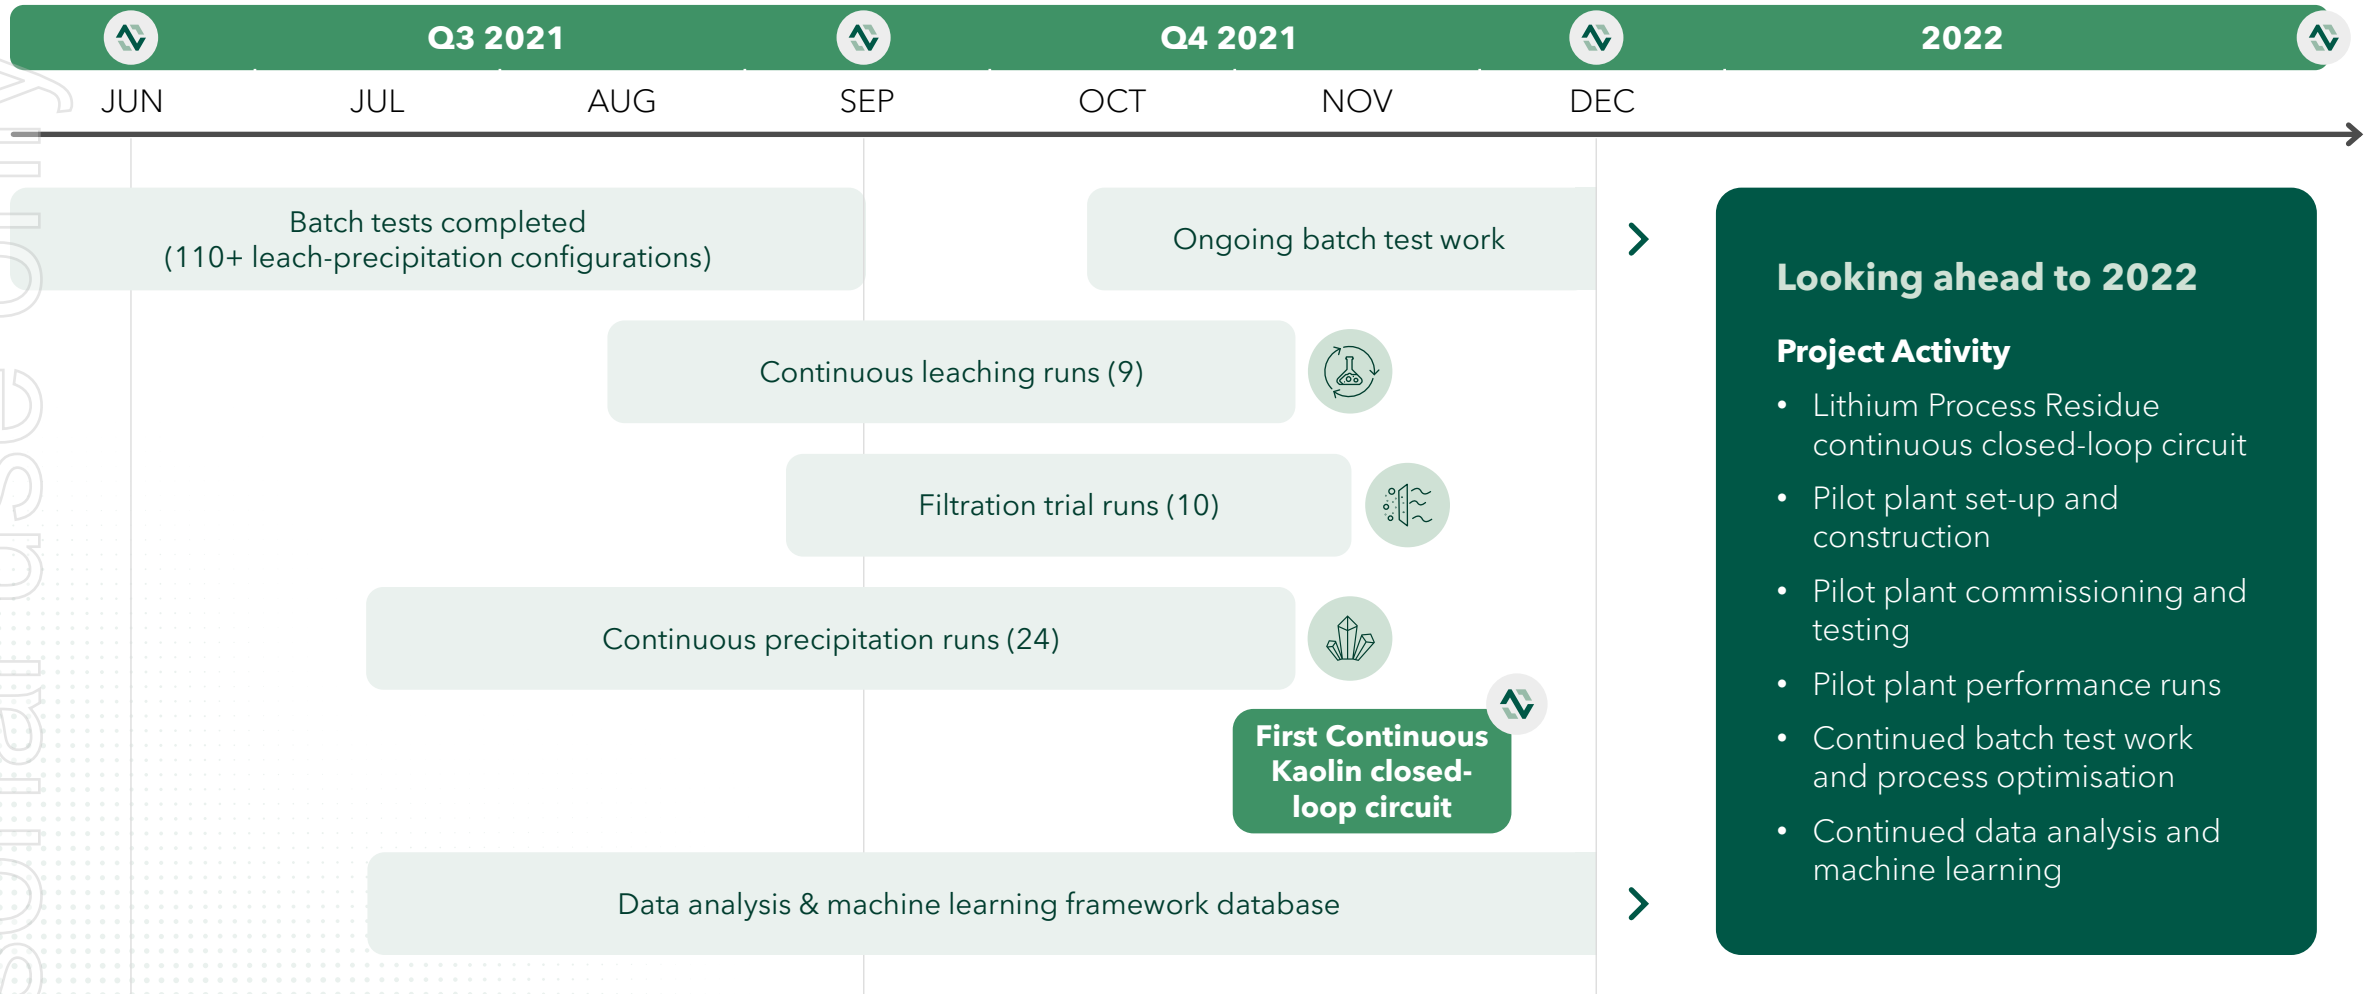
Q3 2021
Q4 2021
2022

JUN JUL AUG SEP OCT NOV DEC

Batch tests completed
(110+ leach-precipitation configurations)

Ongoing batch test work

Continuous leaching runs (9)

Filtration trial runs (10)

Continuous precipitation runs (24)

First Continuous Kaolin closed-loop circuit

Data analysis & machine learning framework database

Looking ahead to 2022

Project Activity

- Lithium Process Residue continuous closed-loop circuit
- Pilot plant set-up and construction
- Pilot plant commissioning and testing
- Pilot plant performance runs
- Continued batch test work and process optimisation
- Continued data analysis and machine learning